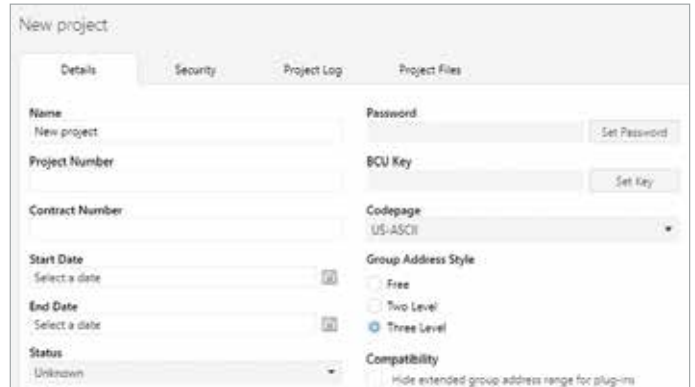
New project

Details

Security

Project Log

Project Files

Name

New project

Project Number

Contract Number

Start Date

Select a date

End Date

Select a date

Status

Unknown

Password

Set Password

BCU Key

Set Key

Codepage

US-ASCII

Group Address Style

Free

Two Level

Three Level

Compatibility

Hide extended group address range for plug-ins